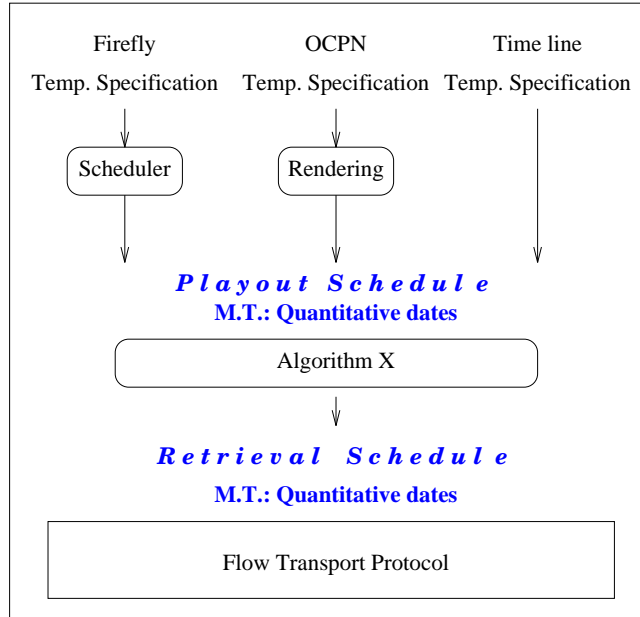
Firefly
Temp. Specification

OCPN
Temp. Specification

Time line
Temp. Specification

Scheduler

Rendering

Playout Schedule
M.T.: Quantitative dates

Algorithm X

Retrieval Schedule
M.T.: Quantitative dates

Flow Transport Protocol